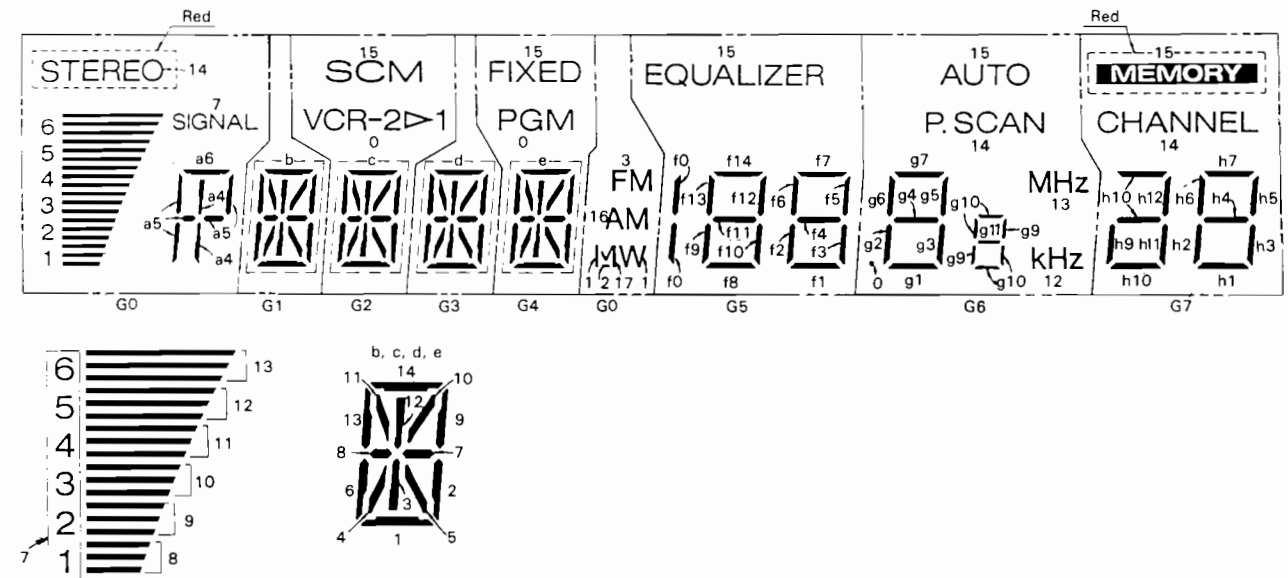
Red

STEREO 14

7 SIGNAL

6
5
4
3
2
1

a6
a4
a5
a5
a4

15 SCM
VCR-2⊳1
0

b
c
d

15 FIXED
PGM
0

e

3 FM
16 AM
MW
1 2 17 1

15 EQUALIZER

f0 f14 f7
f13 f12 f6 f5
f11 f4
f9 f10 f2 f3
f0 f8 f1

15 AUTO
P.SCAN
14

g7
g6 g4 g5 g10
g11 g9
g2 g3 g9
0 g1 g10 12

MHz
13
kHz

Red
15
MEMORY
CHANNEL
14

h7
h10 h12 h6 h4 h5
h9 h11 h2 h3
h10 h1

G0 G1 G2 G3 G4 G0 G5 G6 G7

6 13
5 12
4 11
3 10
2 9
7 1 8

b, c, d, e
11 14 10
13 12 9
8 7
6 3 2
4 1 5